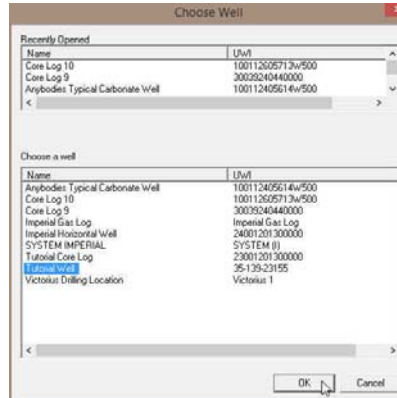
Choose Well

Recently Opened

| Name | UWI |
|---|---|
| Core Log 10 | 100112605713W500 |
| Core Log 9 | 30039240440000 |
| Anybodies Typical Carbonate Well | 100112405614W500 |

Choose a well

| Name | UWI |
|---|---|
| Anybodies Typical Carbonate Well | 100112405614W500 |
| Core Log 10 | 100112605713W500 |
| Core Log 9 | 30039240440000 |
| Imperial Gas Log | Imperial Gas Log |
| Imperial Horizontal Well | 24001201300000 |
| SYSTEM IMPERIAL | SYSTEM (I) |
| Tutorial Core Log | 23001201300000 |
| Tutorial Well | 35-139-23155 |
| Victorius Drilling Location | Victorius 1 |

OK

Cancel